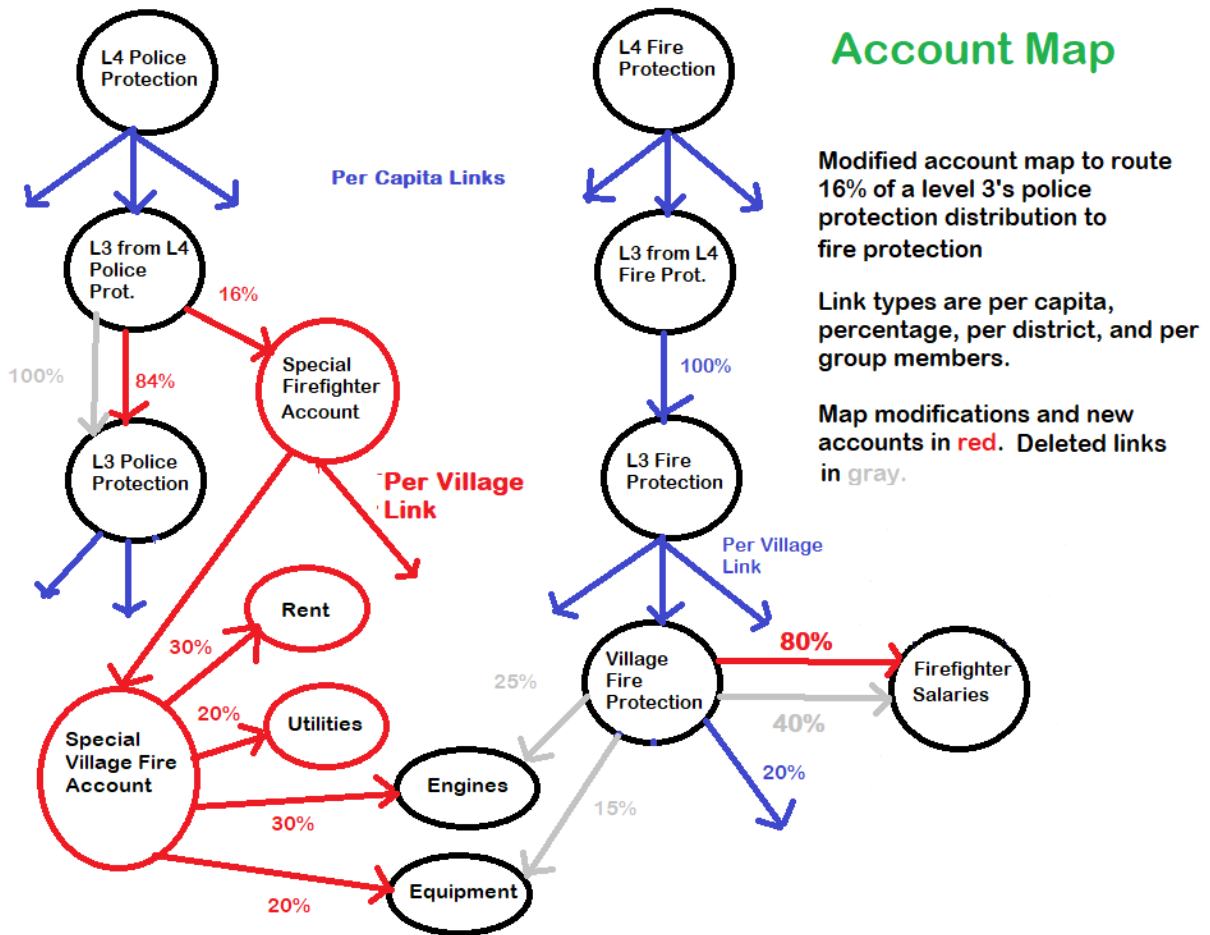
Account Map

Modified account map to route 16% of a level 3's police protection distribution to fire protection

Link types are per capita, percentage, per district, and per group members.

Map modifications and new accounts in red. Deleted links in gray.

L4 Police Protection

Per Capita Links

L4 Fire Protection

L3 from L4 Police Prot.

16%

100%

84%

Special Firefighter Account

L3 Police Protection

Per Village Link

L3 from L4 Fire Prot.

100%

L3 Fire Protection

Per Village Link

Rent

30%

20%

Utilities

Special Village Fire Account

30%

Engines

20%

Equipment

25%

Village Fire Protection

80%

Firefighter Salaries

40%

20%

15%